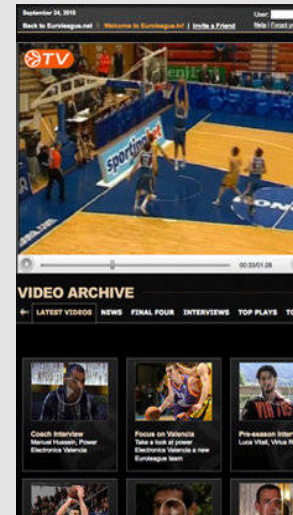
September 24, 2010
Back to Euroleague.net | Welcome to Euroleague.tv! | Invite a Friend
User
Help | Forgot yo

TV

sportingbet

00:00/01:28

VIDEO ARCHIVE

LATEST VIDEOS NEWS FINAL FOUR INTERVIEWS TOP PLAYS T

Coach Interview
Manuel Hussein, Power Electronics Valencia

Focus on Valencia
Take a look at power Electronics Valencia a new Euroleague team

Pre-season Inter
Luca Vitali, Virtus R